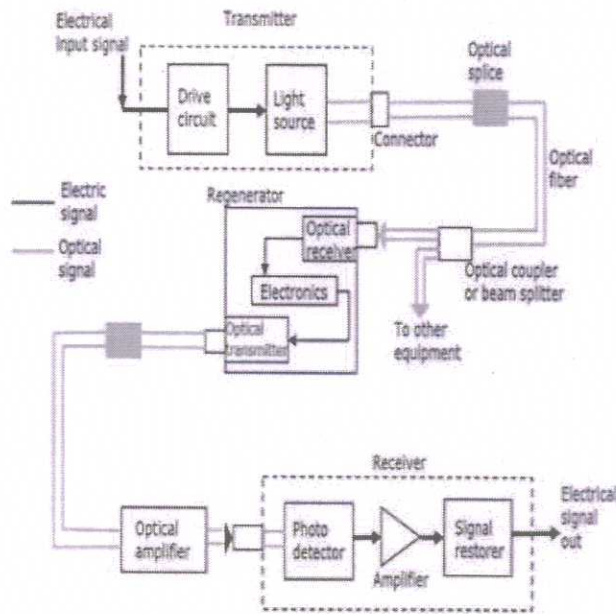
Electrical input signal

Transmitter

Drive circuit

Light source

Connector

Optical splice

Optical fiber

Electric signal

Optical signal

Regenerator

Optical receive

Electronics

Optical transmitter

Optical coupler or beam splitter

To other equipment

Receiver

Optical amplifier

Photo detector

Amplifier

Signal restorer

Electrical signal out